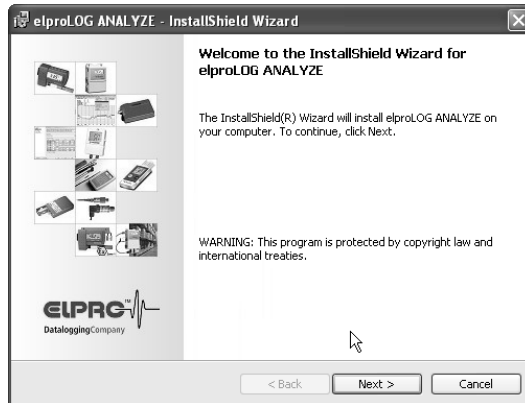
elproLOG ANALYZE - InstallShield Wizard

Welcome to the InstallShield Wizard for elproLOG ANALYZE

The InstallShield(R) Wizard will install elproLOG ANALYZE on your computer. To continue, click Next.

WARNING: This program is protected by copyright law and international treaties.

ELPRO
DataloggingCompany

< Back
Next >
Cancel